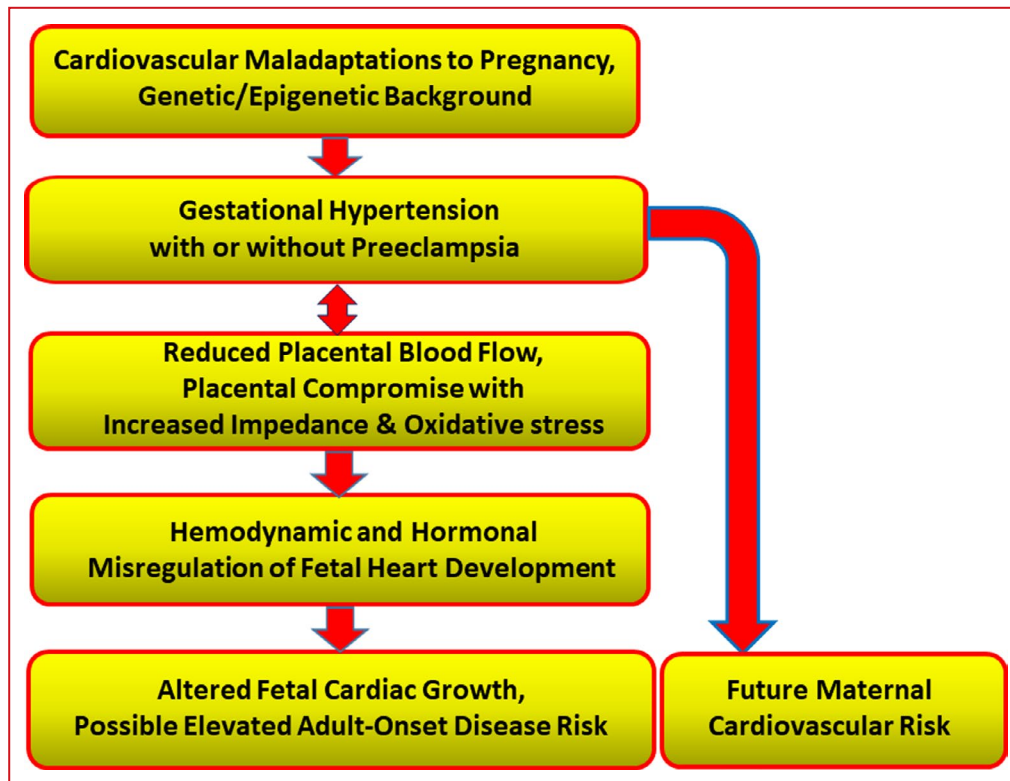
Cardiovascular Maladaptations to Pregnancy, Genetic/Epigenetic Background

Gestational Hypertension with or without Preeclampsia

Reduced Placental Blood Flow, Placental Compromise with Increased Impedance & Oxidative stress

Hemodynamic and Hormonal Misregulation of Fetal Heart Development

Altered Fetal Cardiac Growth, Possible Elevated Adult-Onset Disease Risk

Future Maternal Cardiovascular Risk